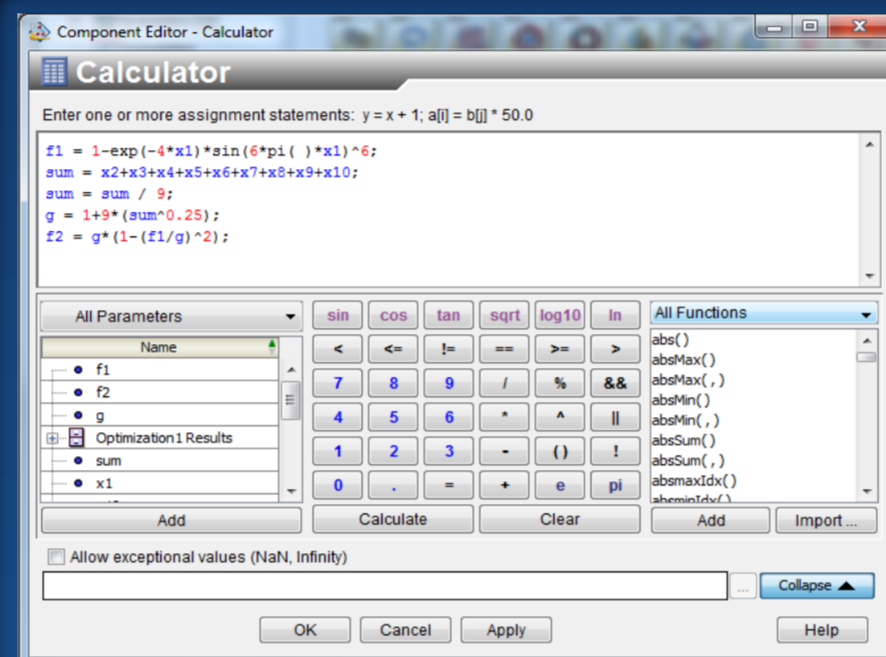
Component Editor - Calculator

Calculator

Enter one or more assignment statements: y = x + 1; a[i] = b[j] * 50.0

f1 = 1-exp(-4*x1)*sin(6*pi( )*x1)^6;
sum = x2+x3+x4+x5+x6+x7+x8+x9+x10;
sum = sum / 9;
g = 1+9*(sum^0.25);
f2 = g*(1-(f1/g)^2);

All Parameters

| Name |
|---|
| f1 |
| f2 |
| g |
| Optimization1 Results |
| sum |
| x1 |

Add

| sin | cos | tan | sqrt | log10 | ln |
|---|---|---|---|---|---|
| < | <= | != | == | >= | > |
| 7 | 8 | 9 | / | % | && |
| 4 | 5 | 6 | * | ^ | \|\| |
| 1 | 2 | 3 | - | ( ) | ! |
| 0 | . | = | + | e | pi |

Calculate Clear

All Functions

abs()
absMax()
absMax( , )
absMin()
absMin( , )
absSum()
absSum( , )
absmaxIdx()

Add Import ...

Allow exceptional values (NaN, Infinity)

...
Collapse

OK Cancel Apply Help